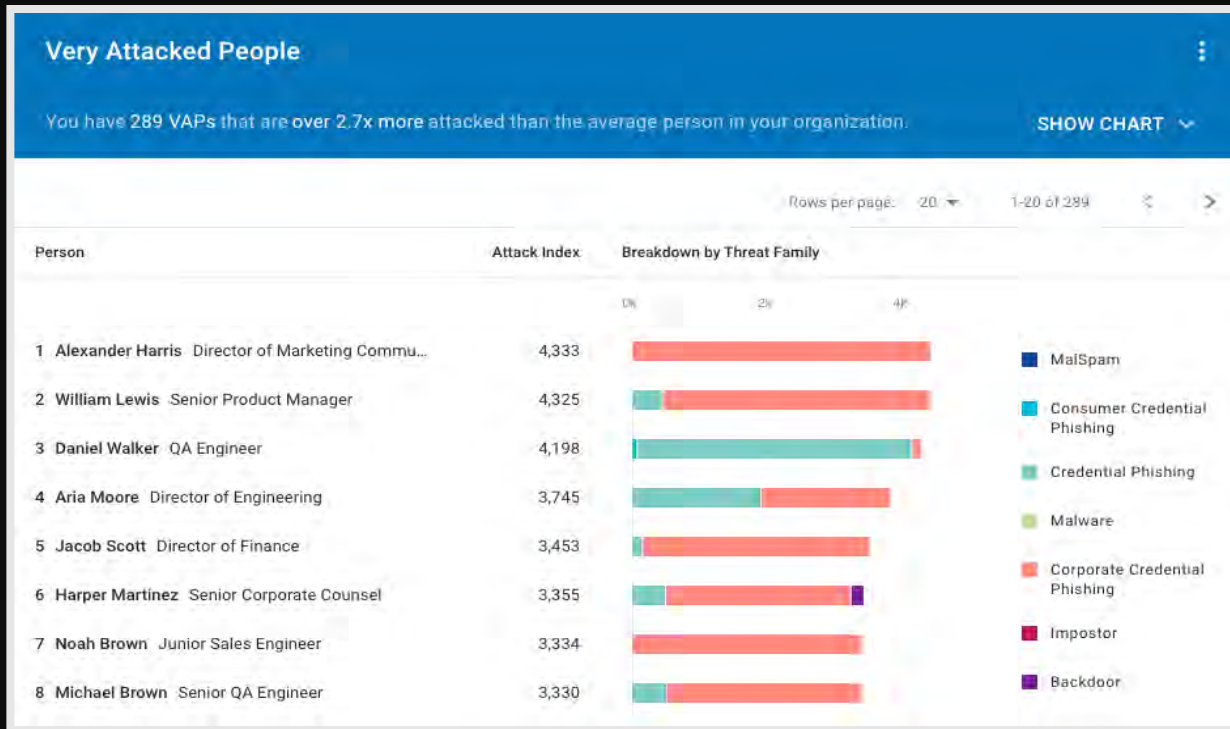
Very Attacked People

You have 289 VAPs that are over 2.7x more attacked than the average person in your organization.

SHOW CHART

Rows per page: 20

1-20 of 289

| Person | Attack Index | Breakdown by Threat Family |
|---|---|---|
| | | 0k 2k 4k |
| 1 Alexander Harris Director of Marketing Commu... | 4,333 | |
| 2 William Lewis Senior Product Manager | 4,325 | |
| 3 Daniel Walker QA Engineer | 4,198 | |
| 4 Aria Moore Director of Engineering | 3,745 | |
| 5 Jacob Scott Director of Finance | 3,453 | |
| 6 Harper Martinez Senior Corporate Counsel | 3,355 | |
| 7 Noah Brown Junior Sales Engineer | 3,334 | |
| 8 Michael Brown Senior QA Engineer | 3,330 | |

MalSpam
Consumer Credential Phishing
Credential Phishing
Malware
Corporate Credential Phishing
Impostor
Backdoor